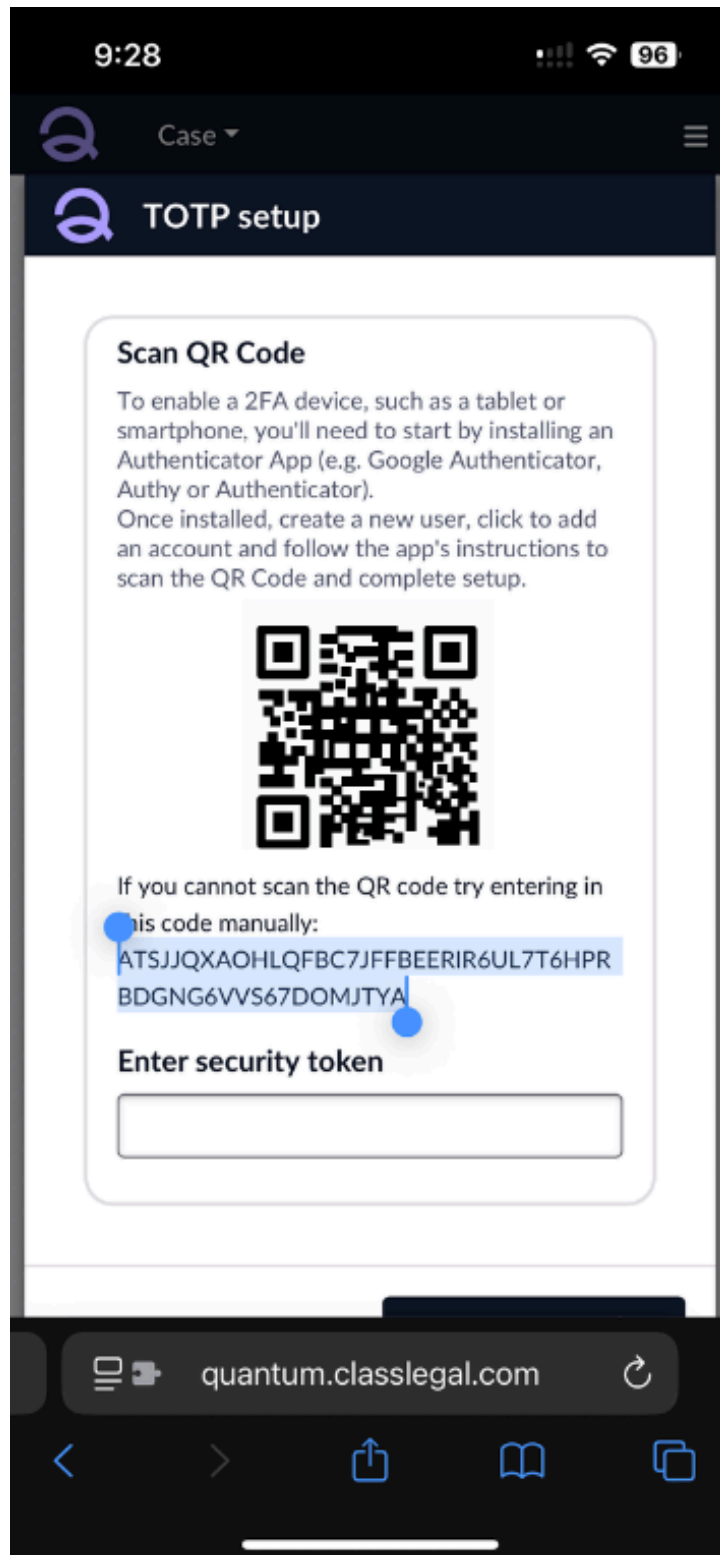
9:28

96

Case

TOTP setup

Scan QR Code

To enable a 2FA device, such as a tablet or smartphone, you'll need to start by installing an Authenticator App (e.g. Google Authenticator, Authy or Authenticator).
Once installed, create a new user, click to add an account and follow the app's instructions to scan the QR Code and complete setup.

If you cannot scan the QR code try entering in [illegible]his code manually:
ATSJJQXAOHLQFBC7JFFBEERIR6UL7T6HPRBDGNG6VVS67DOMJTYA

Enter security token

quantum.classlegal.com